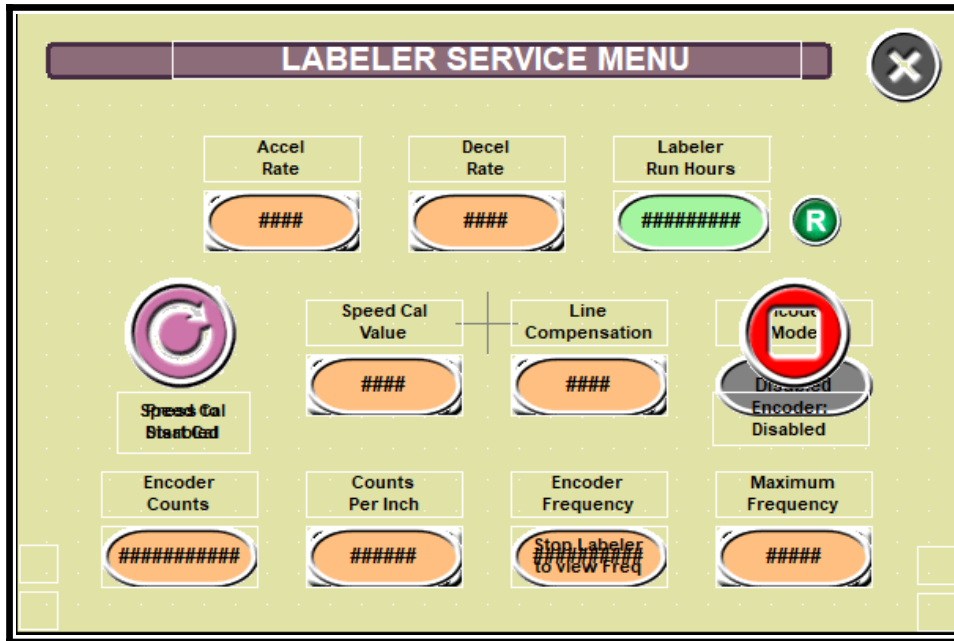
LABELER SERVICE MENU

Accel Rate
####

Decel Rate
####

Labeler Run Hours
#########

R

Speed Cal Value
####

Line Compensation
####

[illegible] Mode
Disabled
Encoder: Disabled

Speed Cal Started

Encoder Counts
##########

Counts Per Inch
######

Encoder Frequency
Stop Labeler to view Freq

Maximum Frequency
#####